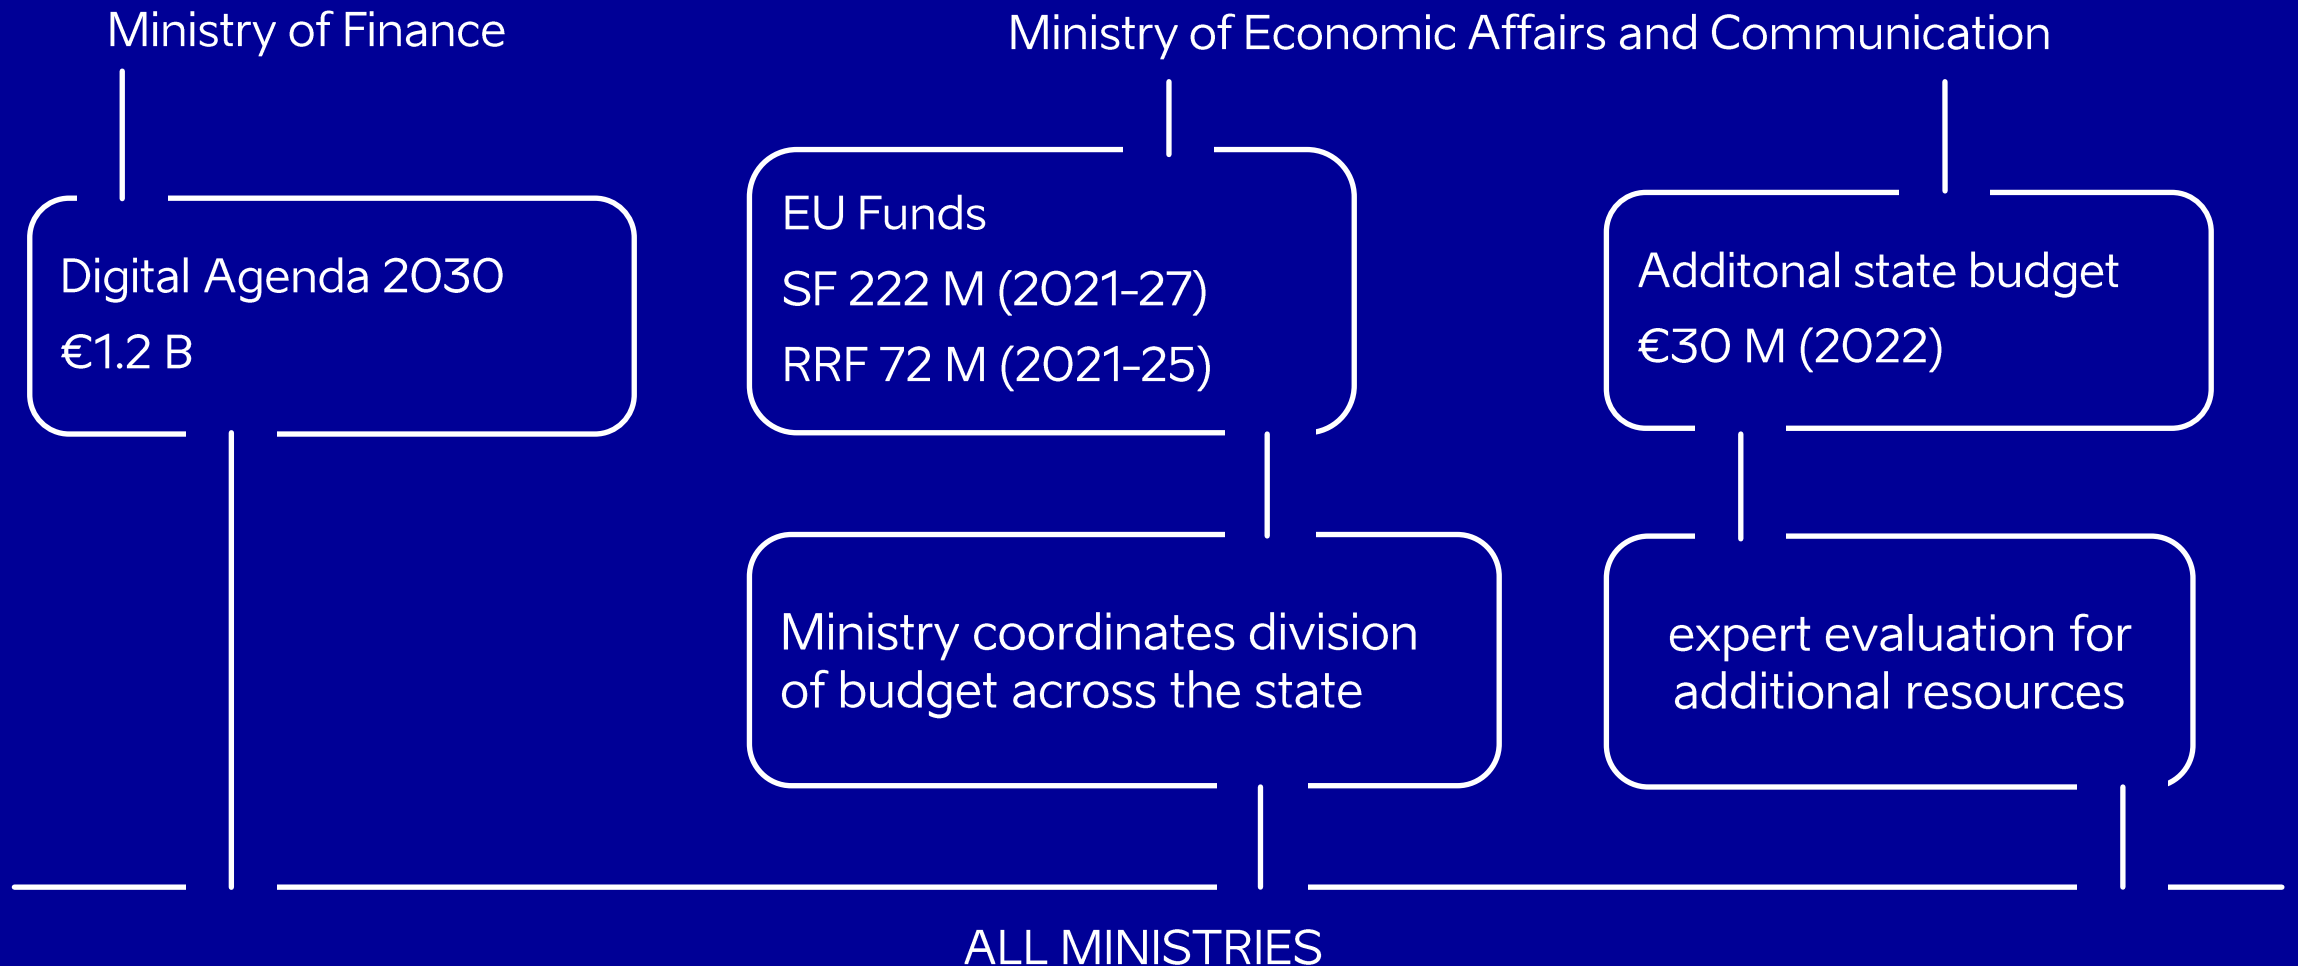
Ministry of Finance

Ministry of Economic Affairs and Communication

Digital Agenda 2030
€1.2 B

EU Funds
SF 222 M (2021-27)
RRF 72 M (2021-25)

Additonal state budget
€30 M (2022)

Ministry coordinates division of budget across the state

expert evaluation for additional resources

ALL MINISTRIES